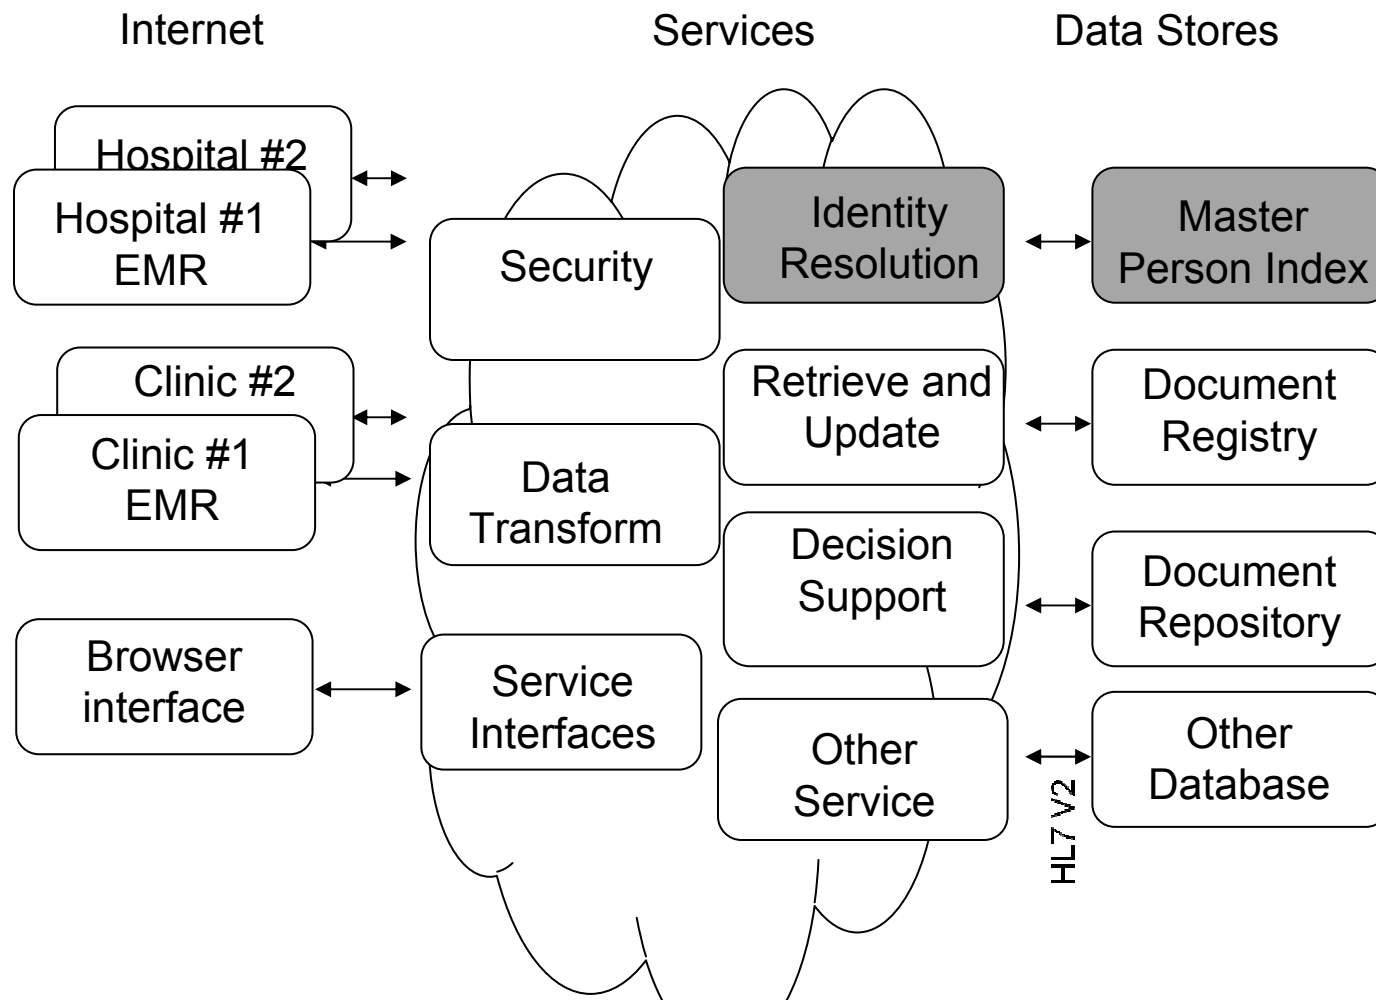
Internet

Services

Data Stores

Hospital #2

Hospital #1 EMR

Security

Identity Resolution

Master Person Index

Clinic #2

Clinic #1 EMR

Retrieve and Update

Document Registry

Data Transform

Decision Support

Document Repository

Browser interface

Service Interfaces

Other Service

Other Database

HL7 V2